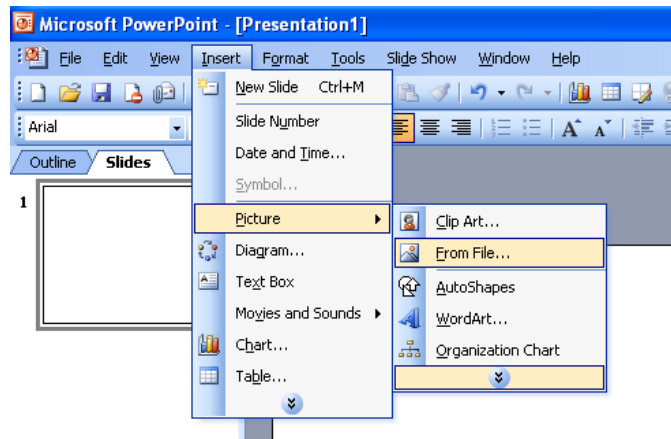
Microsoft PowerPoint - [Presentation1]

File Edit View Insert Format Tools Slide Show Window Help

Arial

Outline Slides

1

New Slide Ctrl+M
Slide Number
Date and Time...
Symbol...
Picture
Diagram...
Text Box
Movies and Sounds
Chart...
Table...

Clip Art...
From File...
AutoShapes
WordArt...
Organization Chart